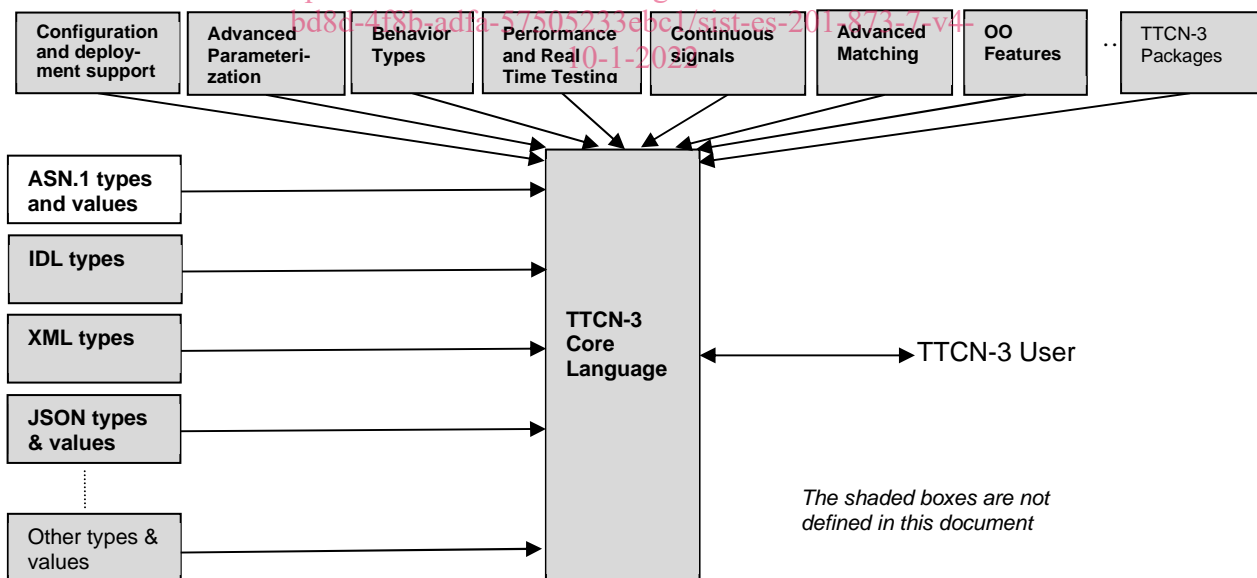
bd8d-4f8b-adfa-57505233ebc1/sist-es-201-873-7-v4-10-1-2022

Configuration and deployment support

Advanced Parameterization

Behavior Types

Performance and Real Time Testing

Continuous signals

Advanced Matching

OO Features

..

TTCN-3 Packages

ASN.1 types and values

IDL types

XML types

JSON types & values

Other types & values

TTCN-3 Core Language

TTCN-3 User

The shaded boxes are not defined in this document